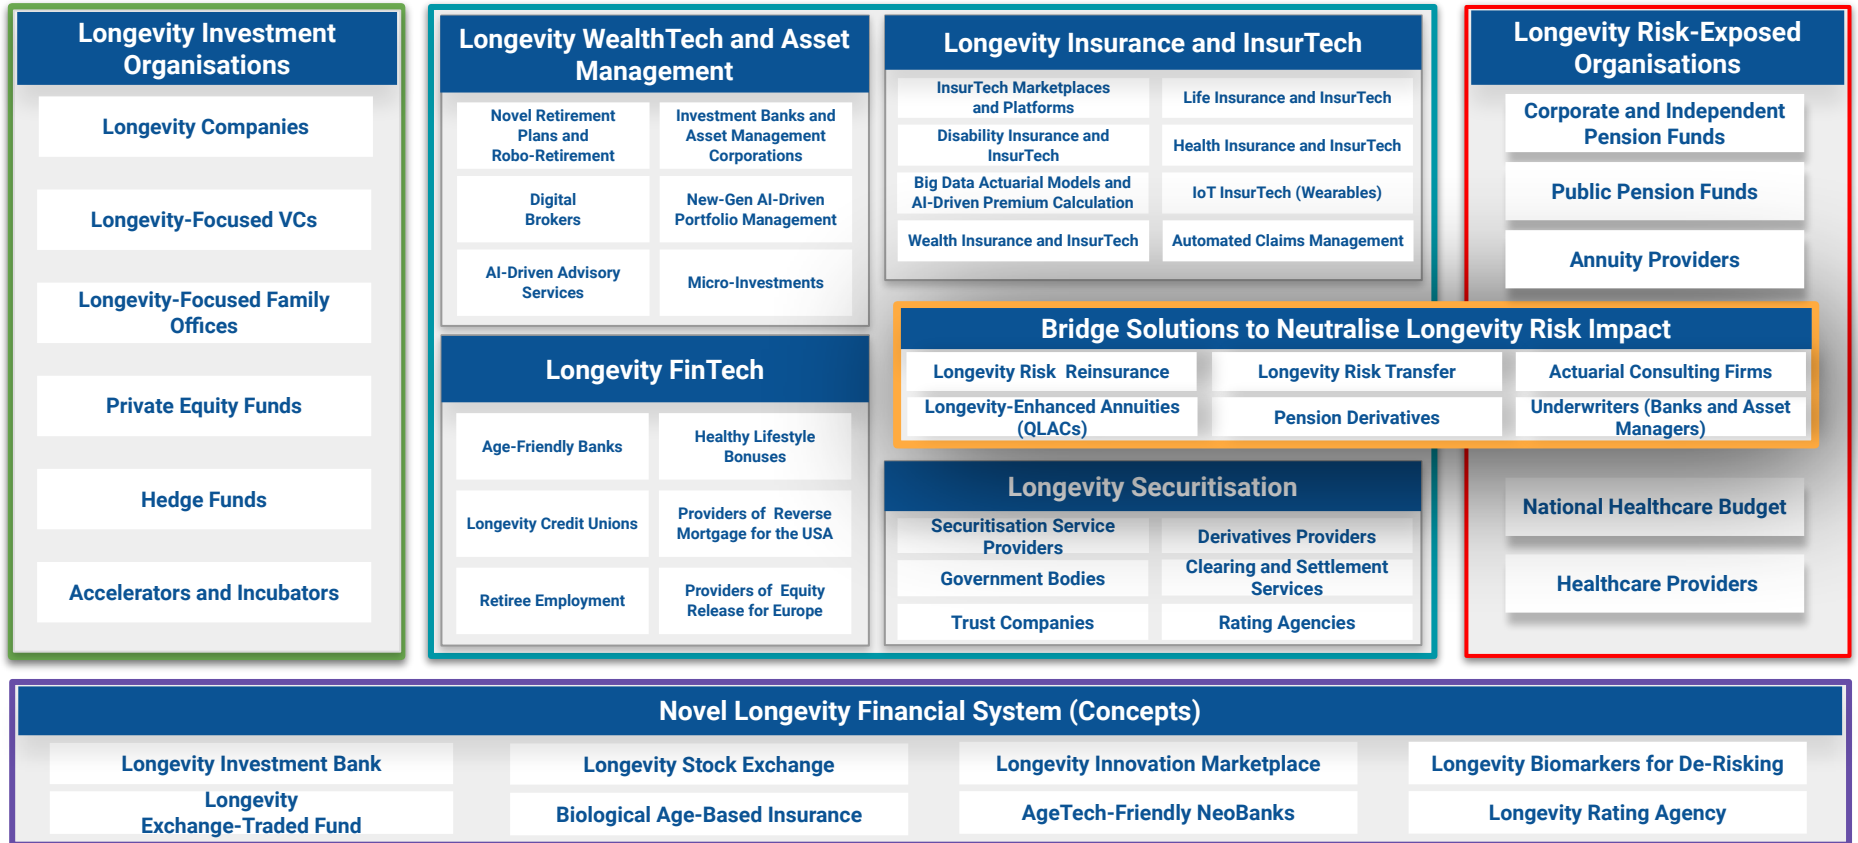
Longevity Investment Organisations

Longevity Companies

Longevity-Focused VCs

Longevity-Focused Family Offices

Private Equity Funds

Hedge Funds

Accelerators and Incubators

Longevity WealthTech and Asset Management

Novel Retirement Plans and Robo-Retirement

Investment Banks and Asset Management Corporations

Digital Brokers

New-Gen AI-Driven Portfolio Management

AI-Driven Advisory Services

Micro-Investments

Longevity FinTech

Age-Friendly Banks

Healthy Lifestyle Bonuses

Longevity Credit Unions

Providers of Reverse Mortgage for the USA

Retiree Employment

Providers of Equity Release for Europe

Longevity Insurance and InsurTech

InsurTech Marketplaces and Platforms

Life Insurance and InsurTech

Disability Insurance and InsurTech

Health Insurance and InsurTech

Big Data Actuarial Models and AI-Driven Premium Calculation

IoT InsurTech (Wearables)

Wealth Insurance and InsurTech

Automated Claims Management

Bridge Solutions to Neutralise Longevity Risk Impact

Longevity Risk Reinsurance

Longevity Risk Transfer

Actuarial Consulting Firms

Longevity-Enhanced Annuities (QLACs)

Pension Derivatives

Underwriters (Banks and Asset Managers)

Longevity Securitisation

Securitisation Service Providers

Derivatives Providers

Government Bodies

Clearing and Settlement Services

Trust Companies

Rating Agencies

Longevity Risk-Exposed Organisations

Corporate and Independent Pension Funds

Public Pension Funds

Annuity Providers

National Healthcare Budget

Healthcare Providers

Novel Longevity Financial System (Concepts)

Longevity Investment Bank

Longevity Stock Exchange

Longevity Innovation Marketplace

Longevity Biomarkers for De-Risking

Longevity Exchange-Traded Fund

Biological Age-Based Insurance

AgeTech-Friendly NeoBanks

Longevity Rating Agency